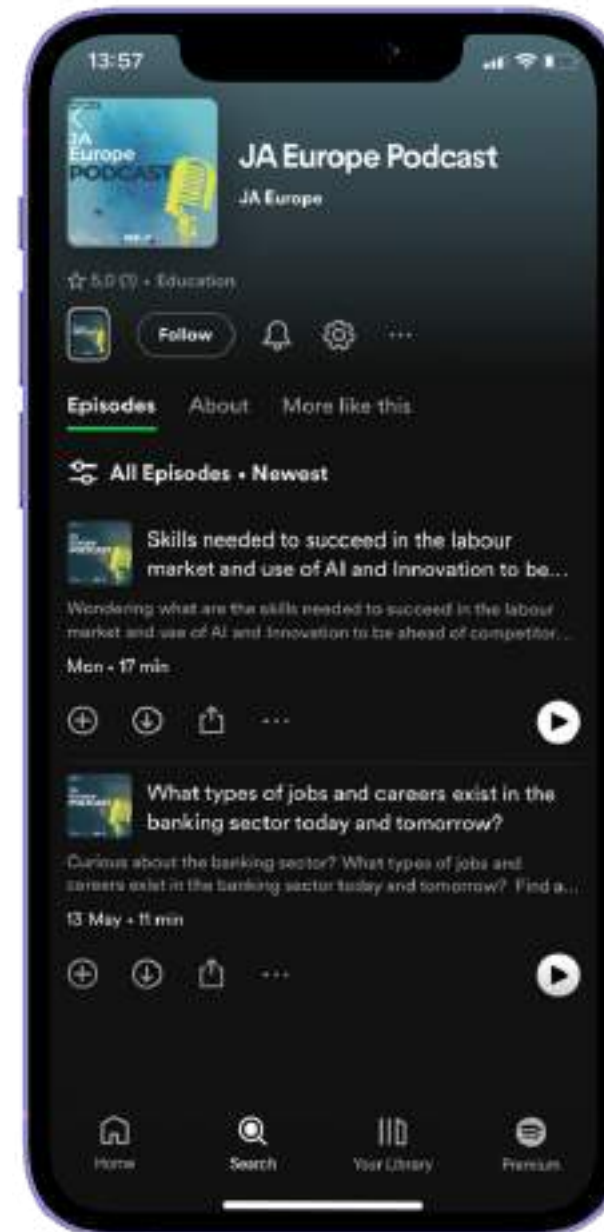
13:57

JA Europe PODCAST

JA Europe Podcast

JA Europe

5.0 (3) • Education

Follow

Episodes About More like this

All Episodes • Newest

Skills needed to succeed in the labour market and use of AI and Innovation to be...

Wondering what are the skills needed to succeed in the labour market and use of AI and Innovation to be ahead of competitor...

Mon • 17 min

What types of jobs and careers exist in the banking sector today and tomorrow?

Curious about the banking sector? What types of jobs and careers exist in the banking sector today and tomorrow? Find a...

13 May • 11 min

Home Search Your Library Premium